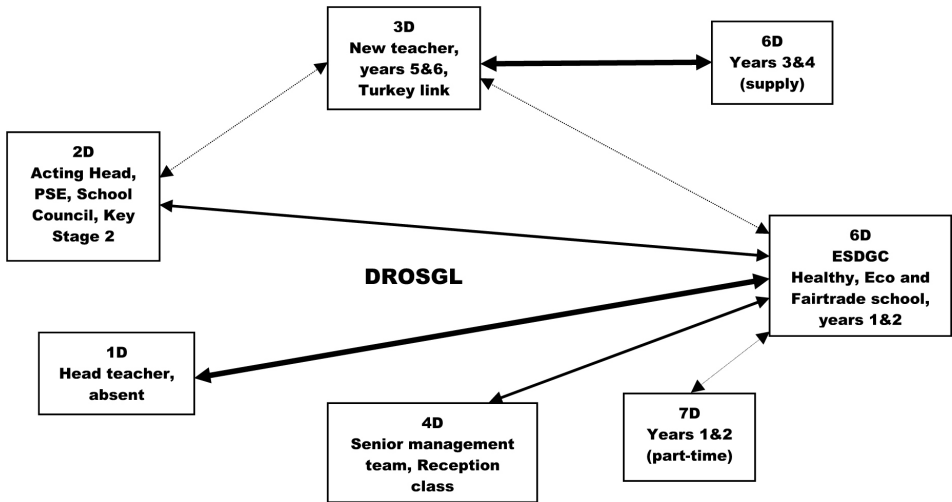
3D
New teacher, years 5&6, Turkey link

6D
Years 3&4 (supply)

2D
Acting Head, PSE, School Council, Key Stage 2

6D
ESDGC
Healthy, Eco and Fairtrade school, years 1&2

DROSGL

1D
Head teacher, absent

4D
Senior management team, Reception class

7D
Years 1&2 (part-time)